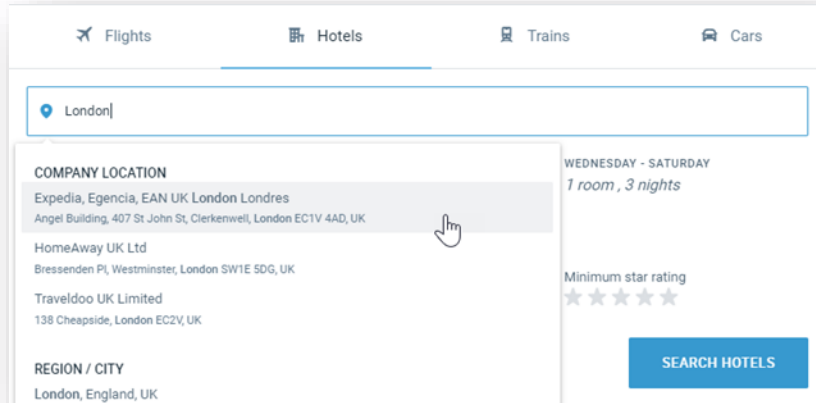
Flights Hotels Trains Cars

London

COMPANY LOCATION

Expedia, Egencia, EAN UK London Londres
Angel Building, 407 St John St, Clerkenwell, London EC1V 4AD, UK

HomeAway UK Ltd
Bressenden Pl, Westminster, London SW1E 5DG, UK

Traveldoo UK Limited
138 Cheapside, London EC2V, UK

REGION / CITY

London, England, UK

WEDNESDAY - SATURDAY
1 room , 3 nights

Minimum star rating

SEARCH HOTELS